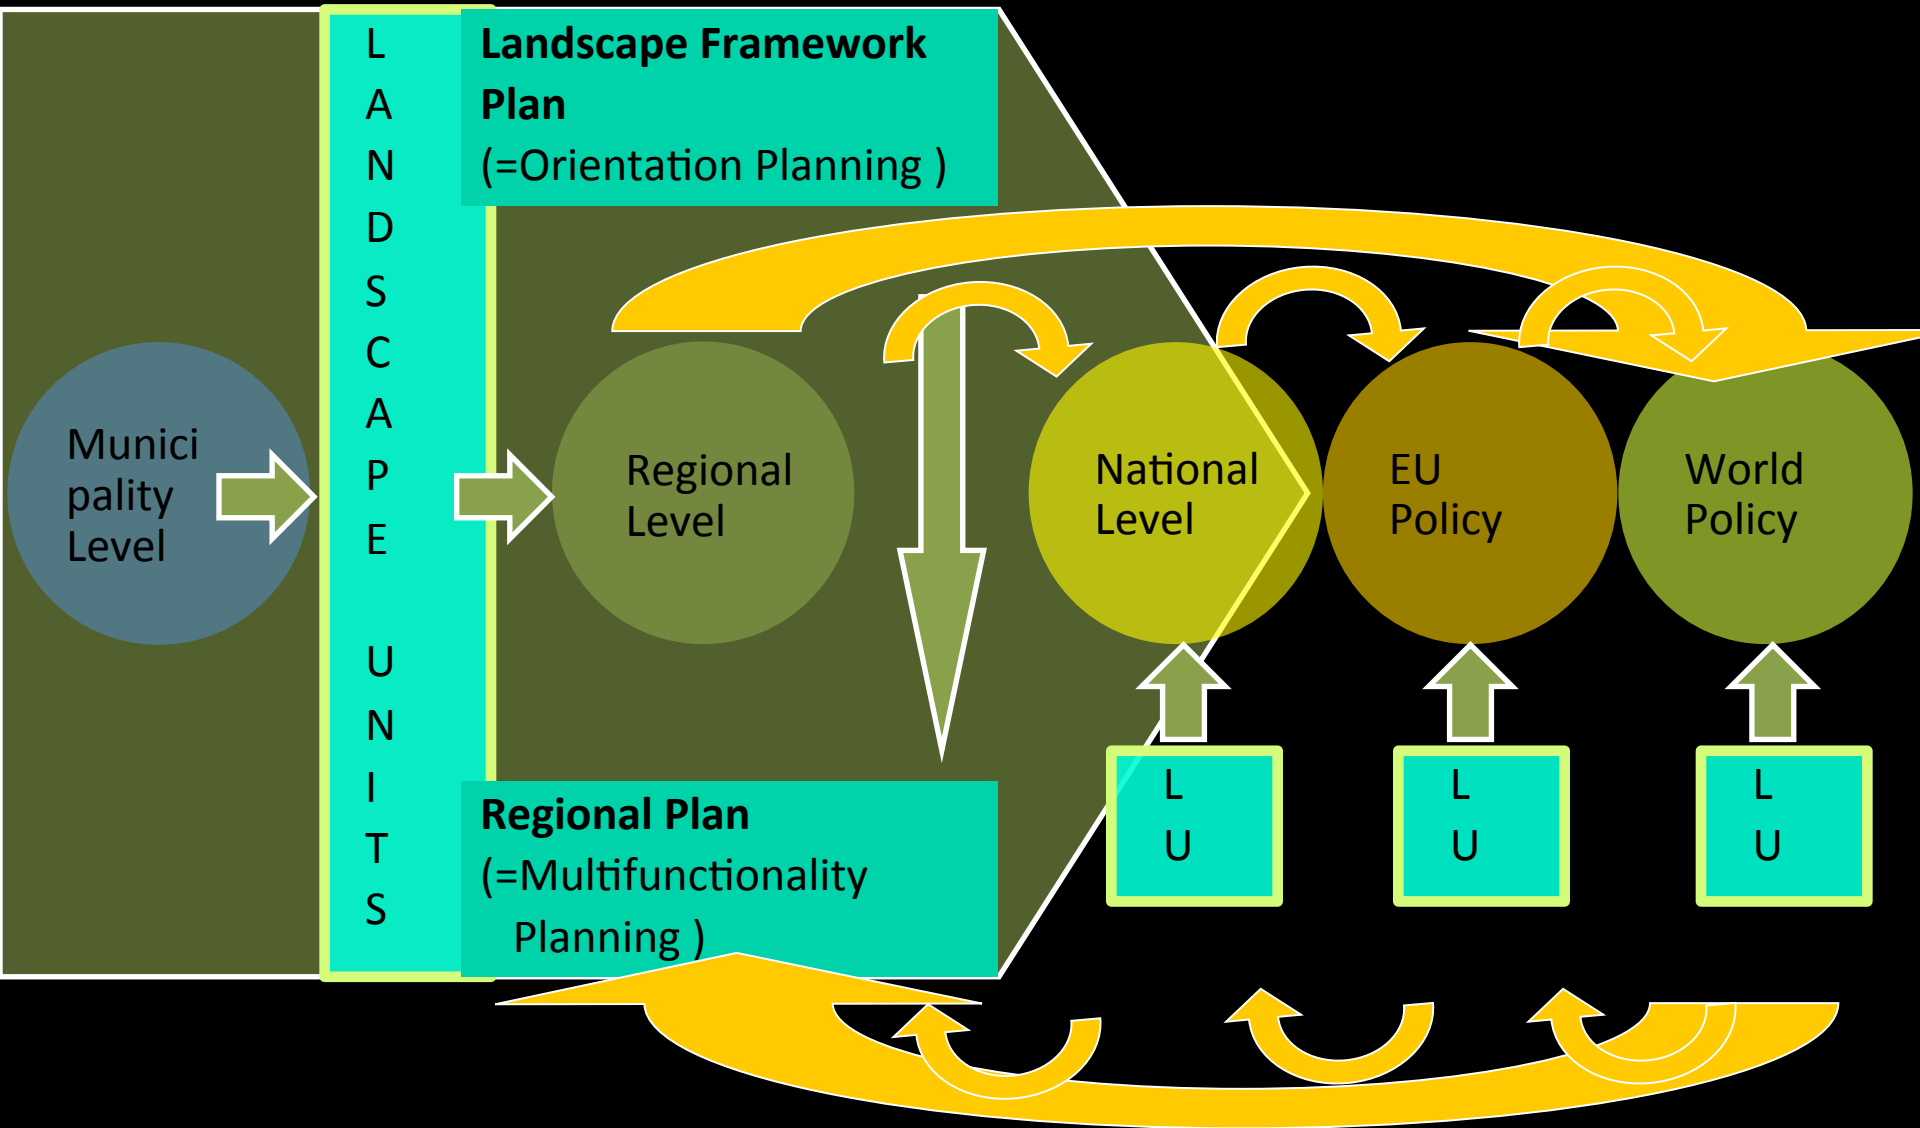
Munici pality Level

L
A
N
D
S
C
A
P
E

U
N
I
T
S

**Landscape Framework Plan**
(=Orientation Planning )

Regional Level

National Level

EU Policy

World Policy

L
U

L
U

L
U

**Regional Plan**
(=Multifunctionality Planning )